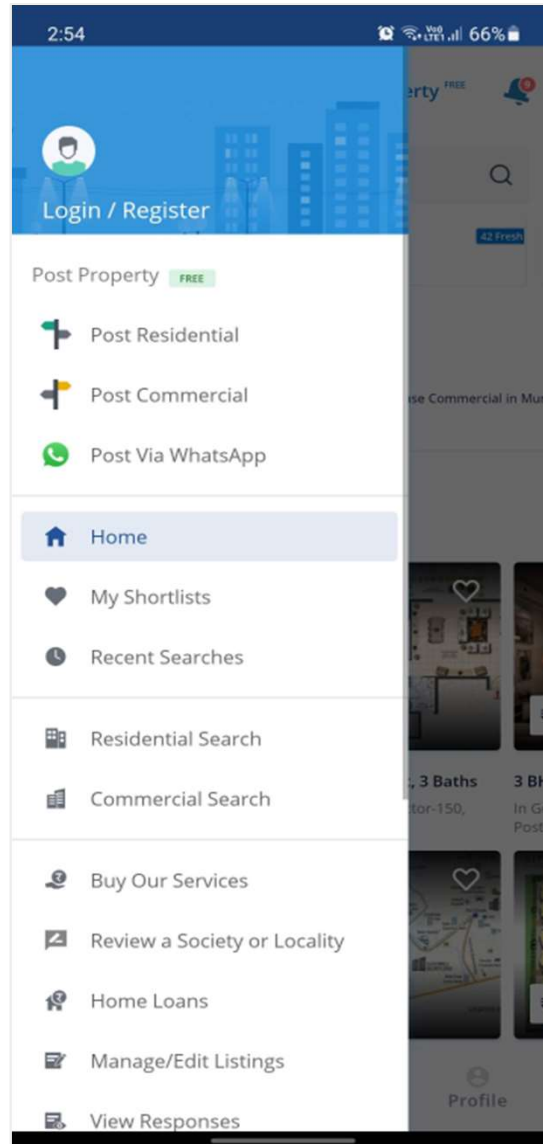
2:54
66%

Login / Register

Post Property FREE

Post Residential

Post Commercial

Post Via WhatsApp

Home

My Shortlists

Recent Searches

Residential Search

Commercial Search

Buy Our Services

Review a Society or Locality

Home Loans

Manage/Edit Listings

View Responses

erty FREE

42 Fresh

se Commercial in Mu

, 3 Baths
tor-150,

3 B
In G
Post

Profile